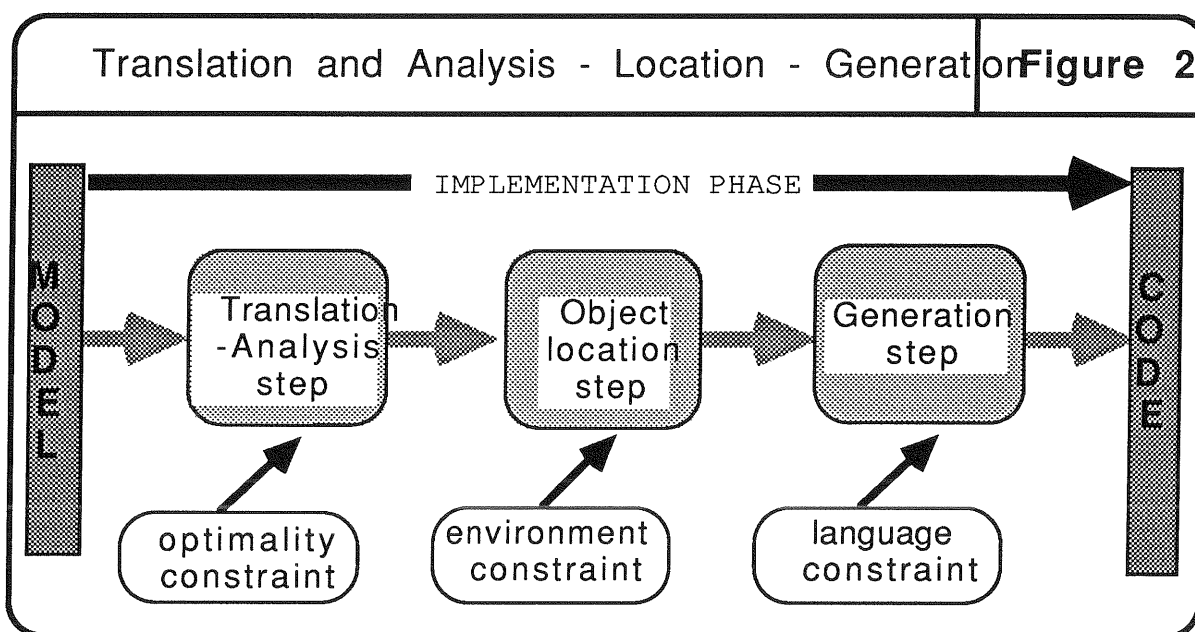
Translation and Analysis - Location - Generation Figure 2

IMPLEMENTATION PHASE

M O D E L

Translation -Analysis step

Object location step

Generation step

C O D E

optimality constraint

environment constraint

language constraint